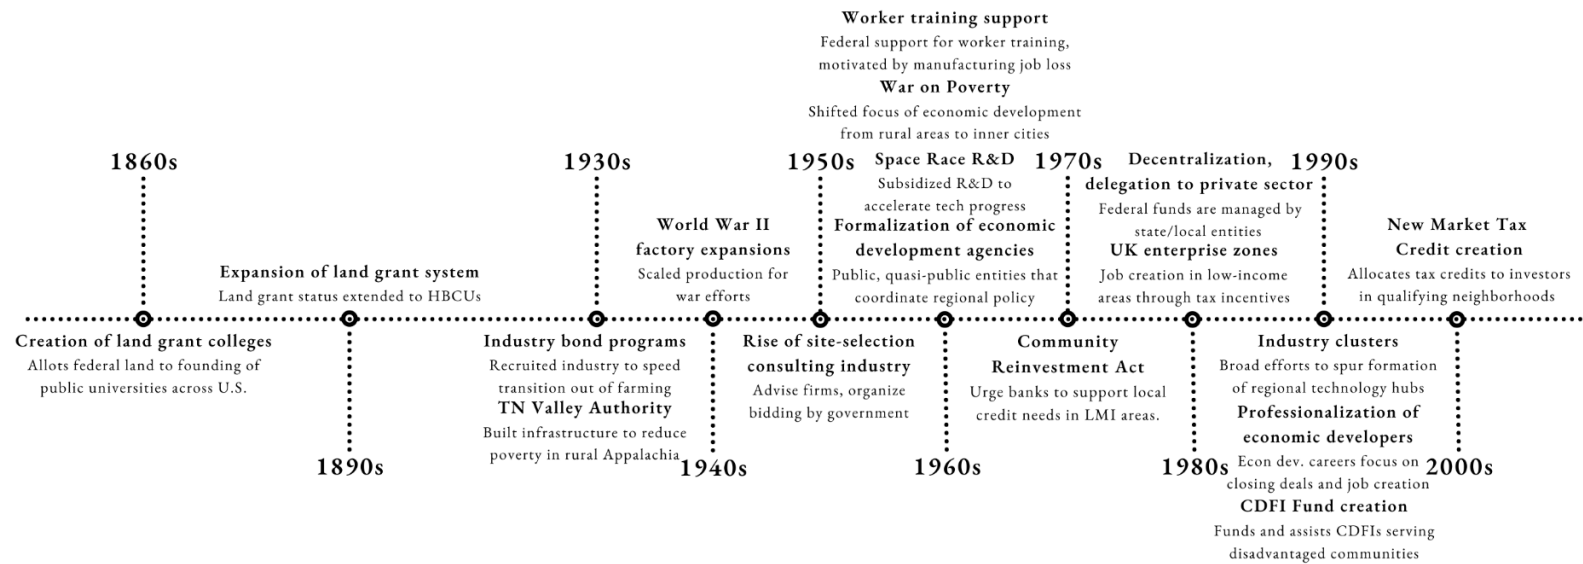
Worker training support
Federal support for worker training, motivated by manufacturing job loss

War on Poverty
Shifted focus of economic development from rural areas to inner cities

1860s

Creation of land grant colleges
Allots federal land to founding of public universities across U.S.

Expansion of land grant system
Land grant status extended to HBCUs

1890s

1930s

Industry bond programs
Recruited industry to speed transition out of farming

TN Valley Authority
Built infrastructure to reduce poverty in rural Appalachia

World War II factory expansions
Scaled production for war efforts

1940s

1950s

Rise of site-selection consulting industry
Advise firms, organize bidding by government

Space Race R&D
Subsidized R&D to accelerate tech progress

Formalization of economic development agencies
Public, quasi-public entities that coordinate regional policy

1960s

1970s

Community Reinvestment Act
Urge banks to support local credit needs in LMI areas.

Decentralization, delegation to private sector
Federal funds are managed by state/local entities

UK enterprise zones
Job creation in low-income areas through tax incentives

1980s

1990s

Industry clusters
Broad efforts to spur formation of regional technology hubs

Professionalization of economic developers
Econ dev. careers focus on closing deals and job creation

CDFI Fund creation
Funds and assists CDFIs serving disadvantaged communities

New Market Tax Credit creation
Allocates tax credits to investors in qualifying neighborhoods

2000s